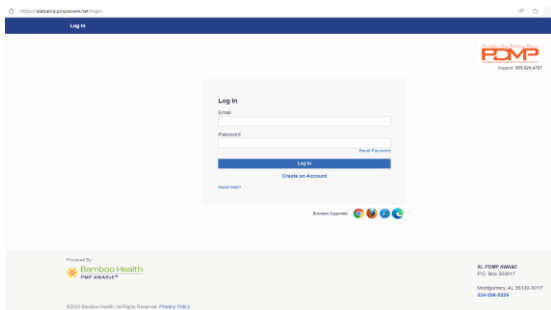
https://alabama.pmpaware.net/login

Log In

PDMP

Support: 855-925-4767

Log In

Email

Password

Reset Password

Log In

Create an Account

Need Help?

Browsers Supported

Powered By

Bamboo Health

PMP AWARxE

AL PDMP AWARxE

P.O. Box 303017

Montgomery, AL 36130-3017

334-206-5226

©2023 Bamboo Health. All Rights Reserved. Privacy Policy